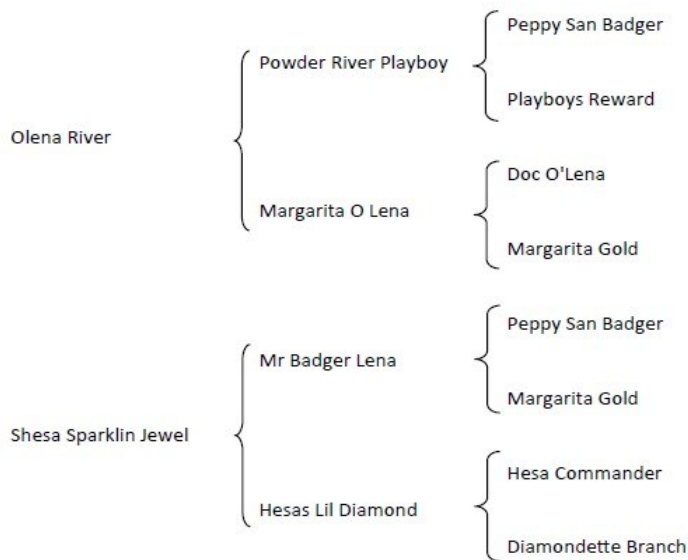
Olena River

Powder River Playboy

Peppy San Badger

Playboys Reward

Margarita O Lena

Doc O'Lena

Margarita Gold

Shesa Sparklin Jewel

Mr Badger Lena

Peppy San Badger

Margarita Gold

Hesas Lil Diamond

Hesa Commander

Diamondette Branch